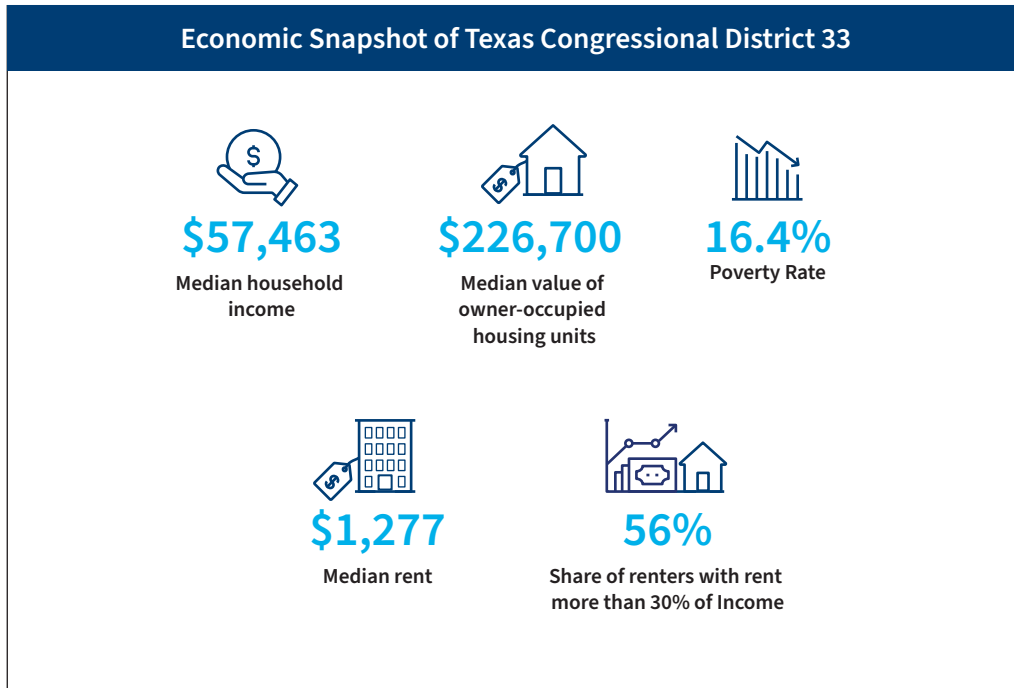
Economic Snapshot of Texas Congressional District 33

$

\$57,463
Median household income

$

\$226,700
Median value of owner-occupied housing units

16.4%
Poverty Rate

$

\$1,277
Median rent

56%
Share of renters with rent more than 30% of Income